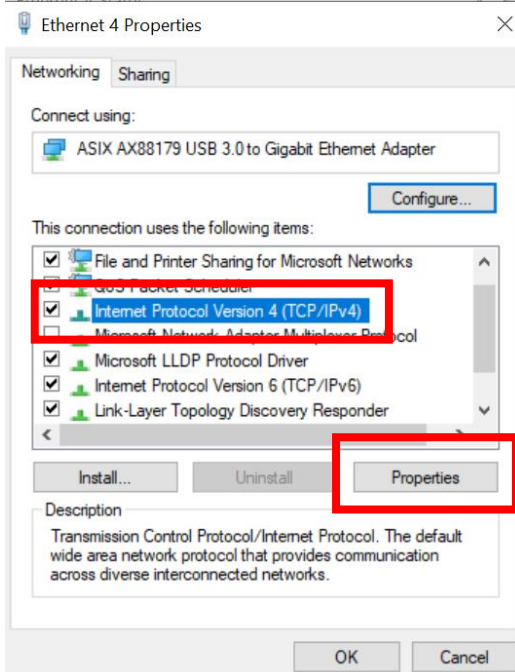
Ethernet 4 Properties

Networking Sharing

Connect using:

ASIX AX88179 USB 3.0 to Gigabit Ethernet Adapter

Configure...

This connection uses the following items:

File and Printer Sharing for Microsoft Networks
QoS Packet Scheduler
Internet Protocol Version 4 (TCP/IPv4)
Microsoft Network Adapter Multiplexor Protocol
Microsoft LLDP Protocol Driver
Internet Protocol Version 6 (TCP/IPv6)
Link-Layer Topology Discovery Responder

Install... Uninstall Properties

Description

Transmission Control Protocol/Internet Protocol. The default wide area network protocol that provides communication across diverse interconnected networks.

OK Cancel